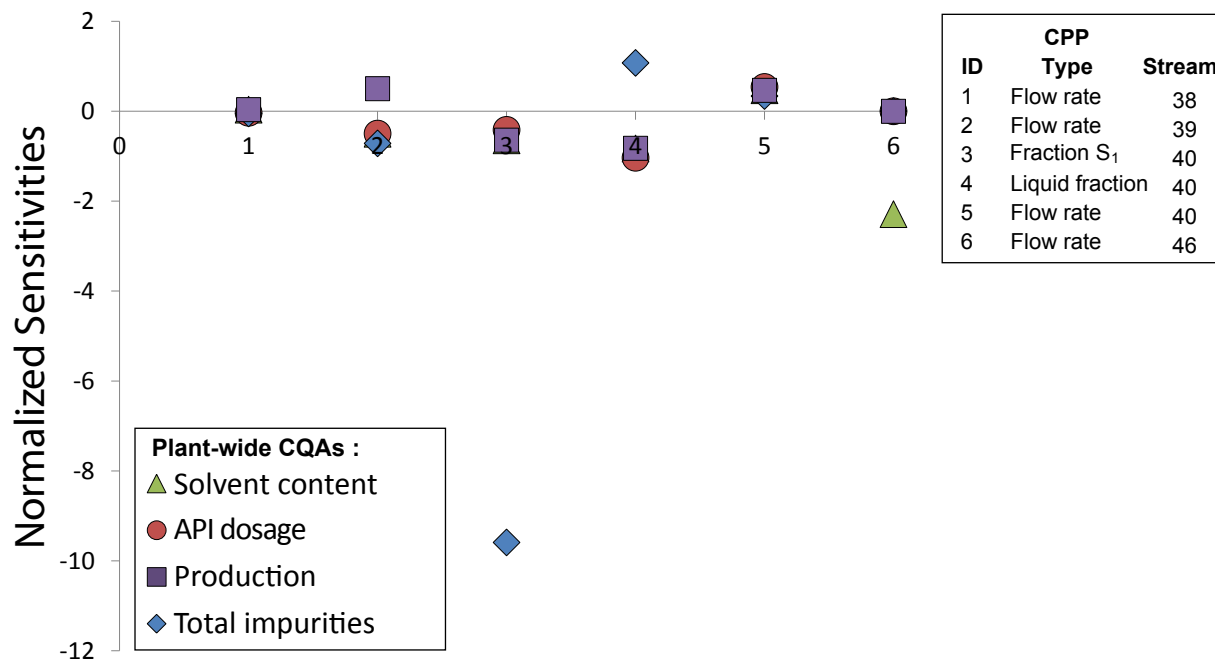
Normalized Sensitivities

2
0
-2
-4
-6
-8
-10
-12

0 1 2 3 4 5 6

| ID | CPP Type | Stream |
|---|---|---|
| 1 | Flow rate | 38 |
| 2 | Flow rate | 39 |
| 3 | Fraction $S_1$ | 40 |
| 4 | Liquid fraction | 40 |
| 5 | Flow rate | 40 |
| 6 | Flow rate | 46 |

Plant-wide CQAs :
Solvent content
API dosage
Production
Total impurities